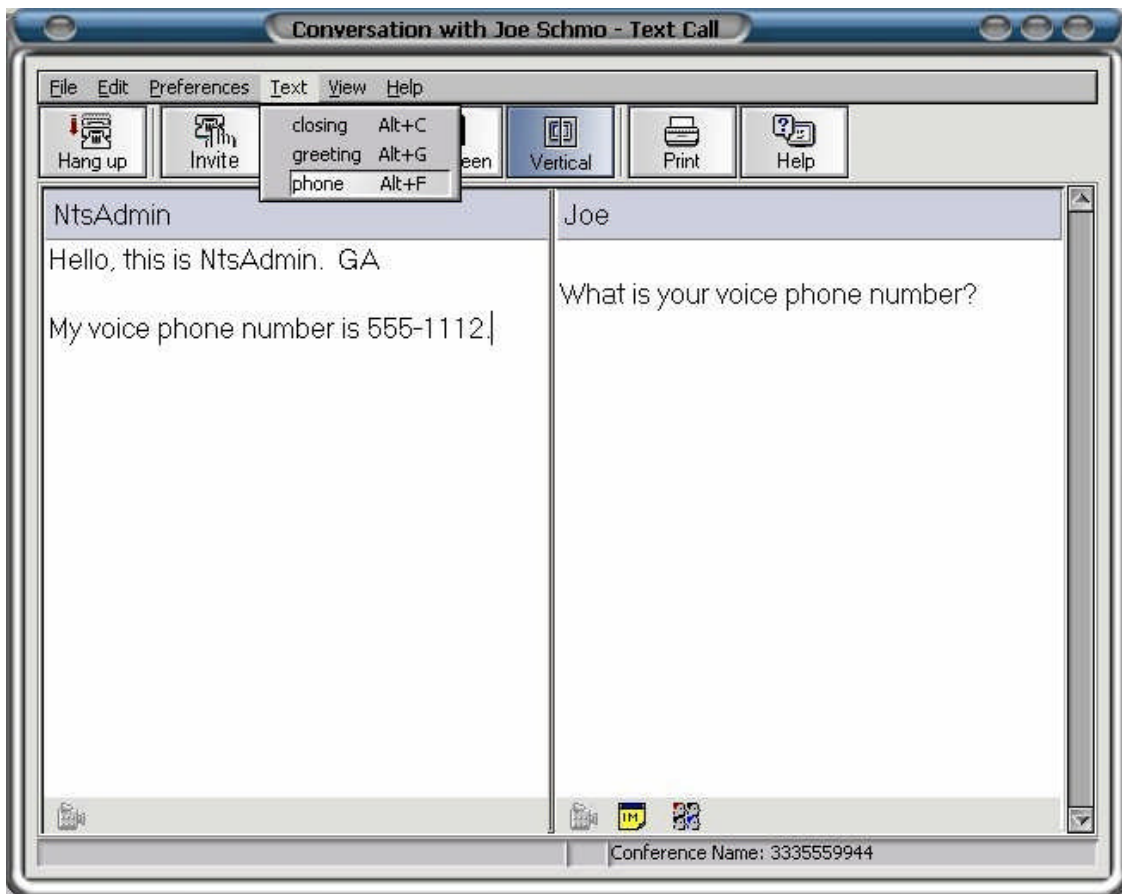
Conversation with Joe Schmo - Text Call

File Edit Preferences Text View Help

Hang up Invite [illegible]een Vertical Print Help

closing Alt+C
greeting Alt+G
phone Alt+F

NtsAdmin

Hello, this is NtsAdmin. GA

My voice phone number is 555-1112.

Joe

What is your voice phone number?

IM

Conference Name: 3335559944